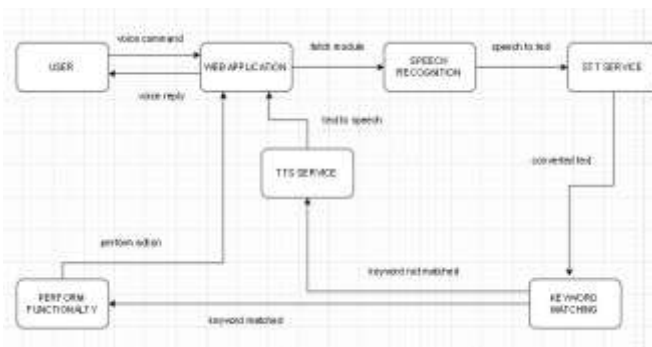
USER

voice command

voice reply

WEB APPLICATION

fetch module

SPEECH RECOGNITION

speech to text

STT SERVICE

text to speech

TTS SERVICE

converted text

perform action

keyword not matched

PERFORM FUNCTIONALITY

keyword matched

KEYWORD MATCHING